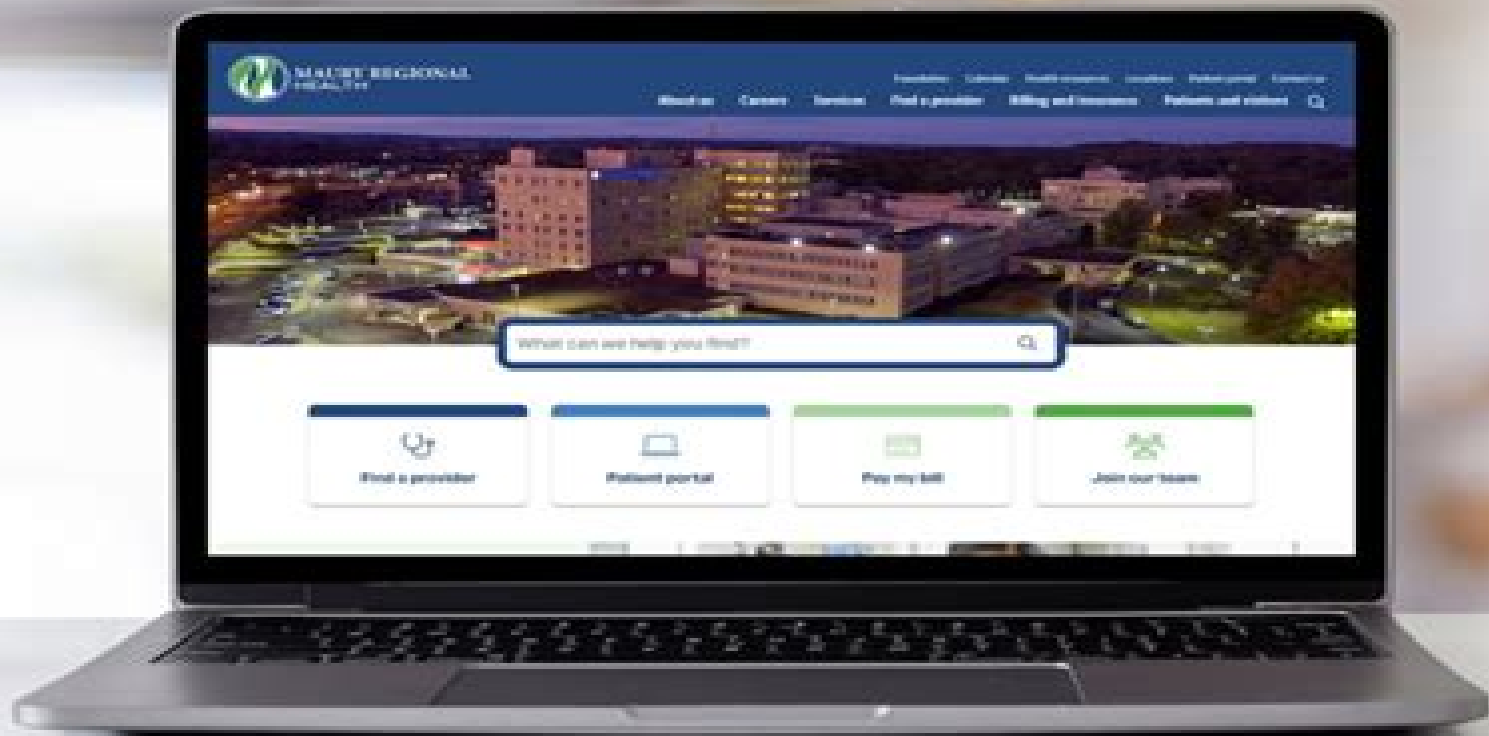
MAURY REGIONAL HEALTH

Foundation Calendar Health resources Locations Patient portal Contact us

About us Careers Services Find a provider Billing and insurance Patients and visitors

What can we help you find?

Find a provider

Patient portal

Pay my bill

Join our team